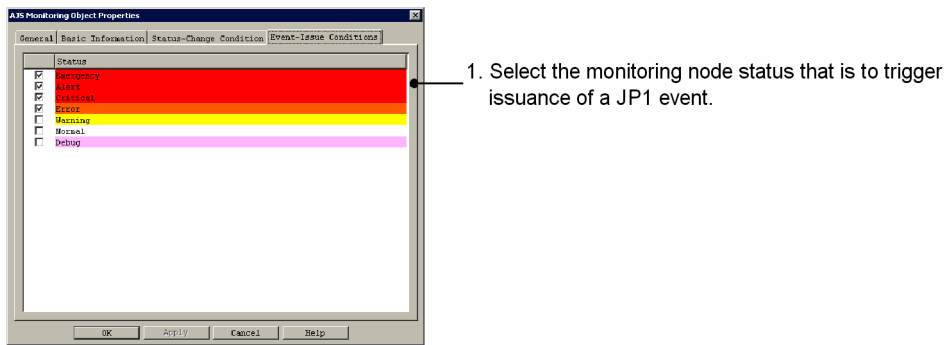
AJS Monitoring Object Properties

General | Basic Information | Status-Change Condition | Event-Issue Conditions

| | Status |
|---|---|
| ☑ | Emergency |
| ☑ | Alert |
| ☑ | Critical |
| ☑ | Error |
| ☐ | Warning |
| ☐ | Normal |
| ☐ | Debug |

OK | Apply | Cancel | Help

1. Select the monitoring node status that is to trigger issuance of a JP1 event.